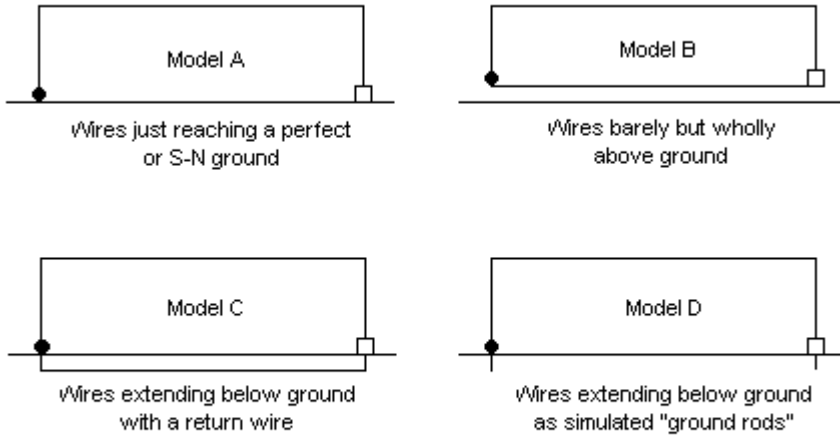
Model A

Wires just reaching a perfect or S-N ground

Model B

Wires barely but wholly above ground

Model C

Wires extending below ground with a return wire

Model D

Wires extending below ground as simulated "ground rods"